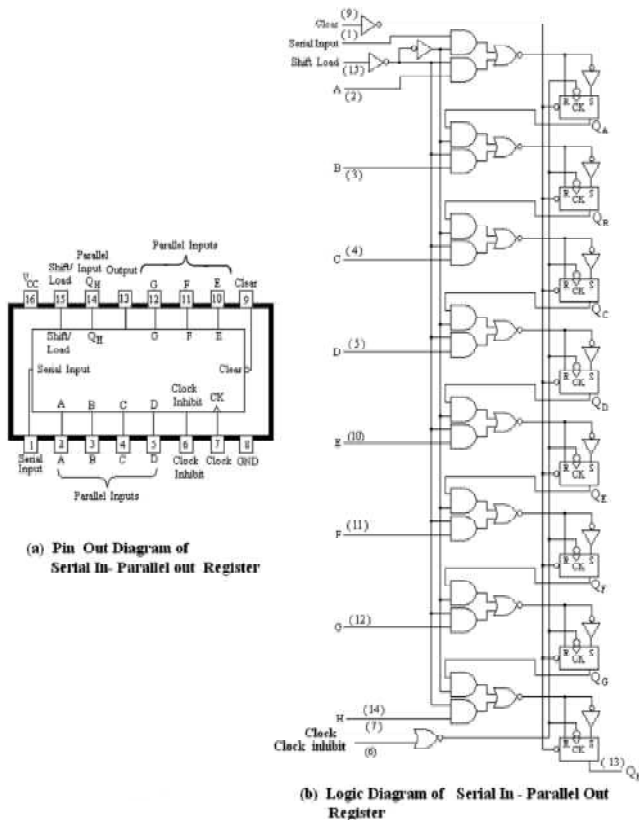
Parallel Inputs

$V_{CC}$ 16
Shift/ Load 15
Parallel Input $Q_H$ 14
Output 13
G 12
F 11
E 10
Clear 9

Shift/ Load
$Q_H$
G
F
E
Serial Input
Clear
A
B
C
D
Clock Inhibit
CK

1 Serial Input
2 A
3 B
4 C
5 D
6 Clock Inhibit
7 Clock
8 GND

Parallel Inputs

(a) Pin Out Diagram of Serial In- Parallel out Register

Clear (9)
Serial Input (1)
Shift Load (15)
A (2)
$Q_A$
B (3)
$Q_B$
C (4)
$Q_C$
D (5)
$Q_D$
E (10)
$Q_E$
F (11)
$Q_F$
G (12)
$Q_G$
H (14)
Clock (7)
Clock inhibit (6)
(13) $Q_H$

R CK S

(b) Logic Diagram of Serial In - Parallel Out Register